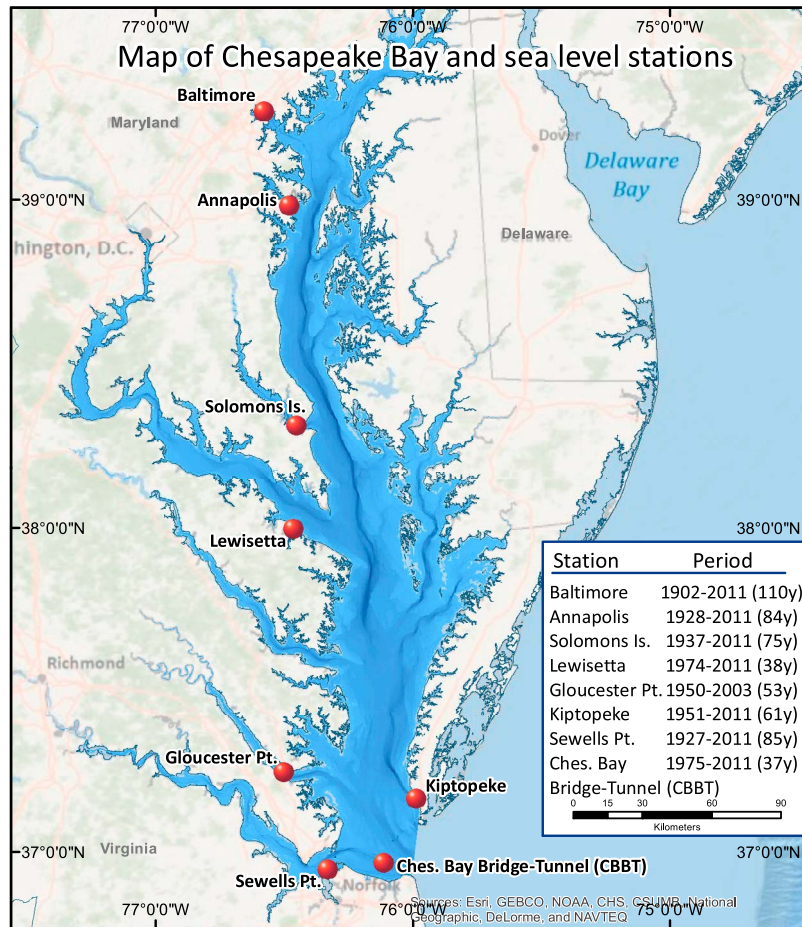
77°0'0"W 76°0'0"W 75°0'0"W

Map of Chesapeake Bay and sea level stations

Baltimore
Maryland
Dover
Delaware Bay
39°0'0"N
Annapolis
39°0'0"N
hington, D.C.
Delaware
Solomons Is.
38°0'0"N
Lewisetta
38°0'0"N

| Station | Period |
|---|---|
| Baltimore | 1902-2011 (110y) |
| Annapolis | 1928-2011 (84y) |
| Solomons Is. | 1937-2011 (75y) |
| Lewisetta | 1974-2011 (38y) |
| Gloucester Pt. | 1950-2003 (53y) |
| Kiptopeke | 1951-2011 (61y) |
| Sewells Pt. | 1927-2011 (85y) |
| Ches. Bay Bridge-Tunnel (CBBT) | 1975-2011 (37y) |

0 15 30 60 90
Kilometers

Richmond
Gloucester Pt.
Kiptopeke
Virginia
37°0'0"N
37°0'0"N
Sewells Pt.
Norfolk
Ches. Bay Bridge-Tunnel (CBBT)
Sources: Esri, GEBCO, NOAA, CHS, CSUMB, National Geographic, DeLorme, and NAVTEQ
77°0'0"W 76°0'0"W 75°0'0"W